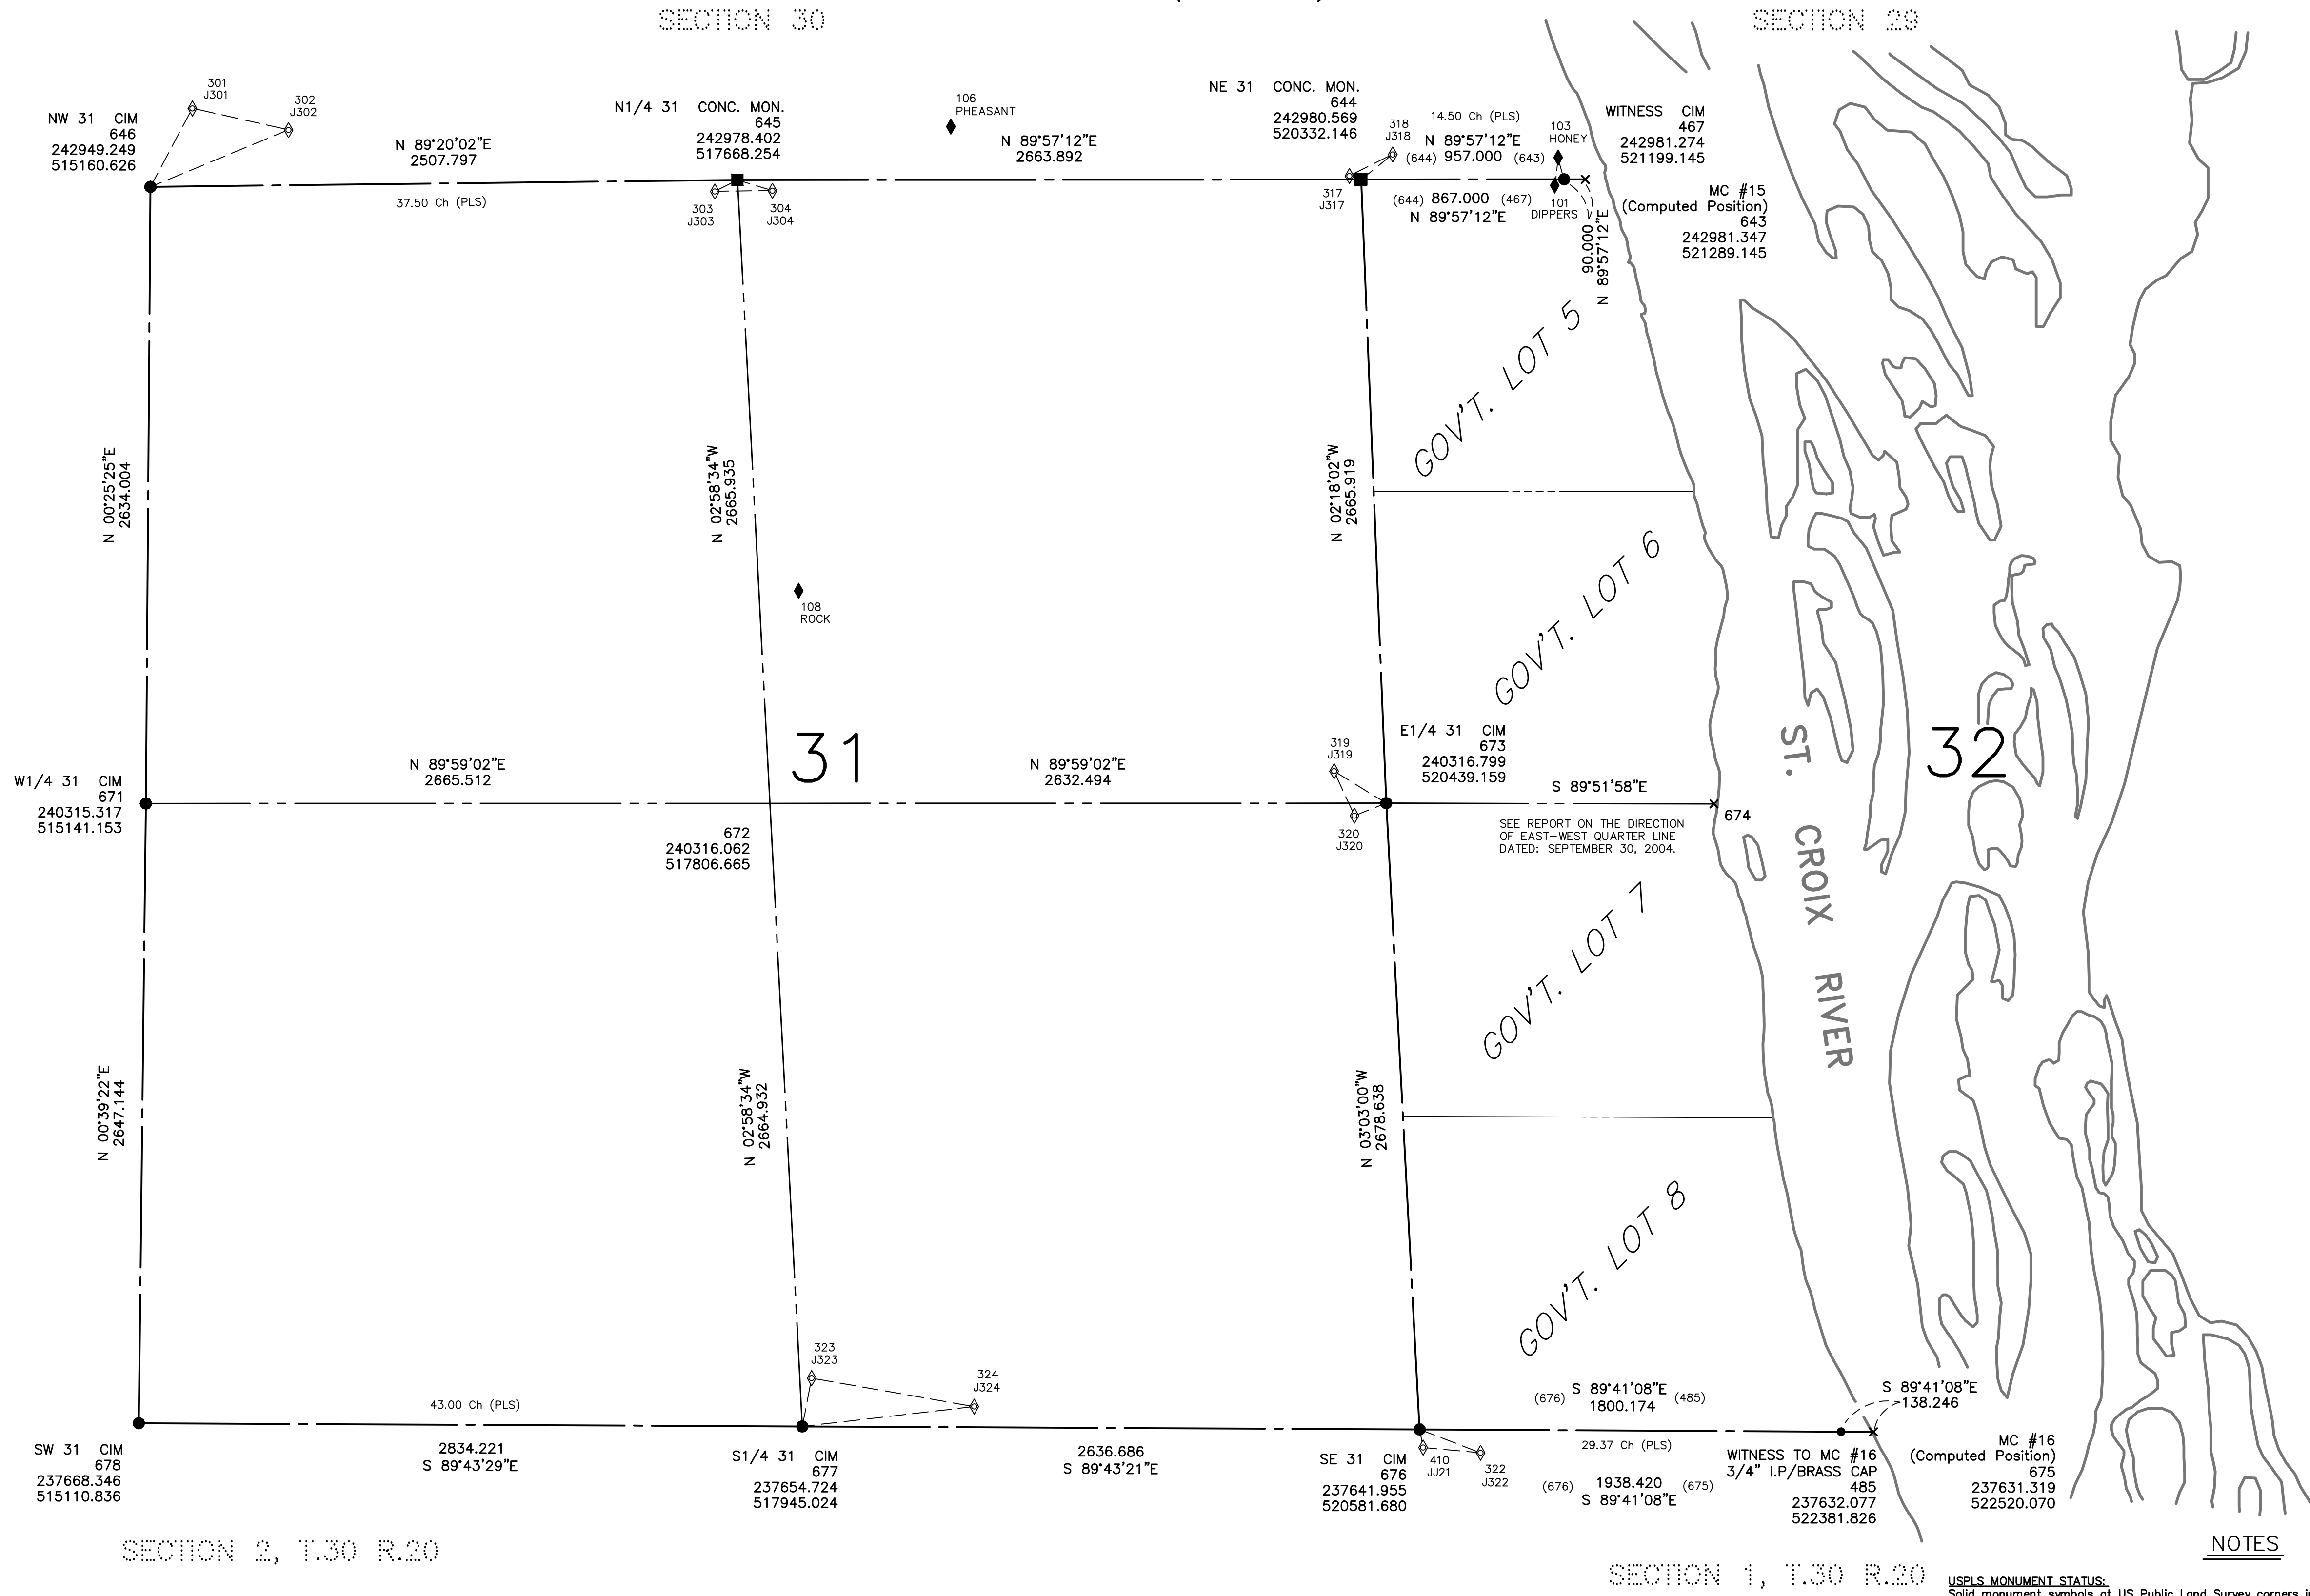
SECTION 30

SECTION 29

301
J301

302
J302

NW 31 CIM
646
242949.249
515160.626

N 89°20'02"E
2507.797

37.50 Ch (PLS)

N1/4 31 CONC. MON.
645
242978.402
517668.254

303
J303

304
J304

106
PHEASANT

N 89°57'12"E
2663.892

NE 31 CONC. MON.
644
242980.569
520332.146

318
J318

317
J317

14.50 Ch (PLS)
N 89°57'12"E
(644) 957.000 (643)

103
HONEY

WITNESS CIM
467
242981.274
521199.145

(644) 867.000 (467)
N 89°57'12"E

101
DIPPERS

90.000
N 89°57'12"E

MC #15
(Computed Position)
643
242981.347
521289.145

GOV'T. LOT 5

N 00°25'25"E
2634.004

N 02°58'34"W
2665.935

N 02°18'02"W
2665.919

GOV'T. LOT 6

108
ROCK

31

32

ST. CROIX RIVER

W1/4 31 CIM
671
240315.317
515141.153

N 89°59'02"E
2665.512

N 89°59'02"E
2632.494

319
J319

320
J320

E1/4 31 CIM
673
240316.799
520439.159

S 89°51'58"E

674

SEE REPORT ON THE DIRECTION OF EAST-WEST QUARTER LINE DATED: SEPTEMBER 30, 2004.

672
240316.062
517806.665

GOV'T. LOT 7

N 00°39'22"E
2647.144

N 02°58'34"W
2664.932

N 03°03'00"W
2678.638

GOV'T. LOT 8

323
J323

324
J324

43.00 Ch (PLS)

(676) S 89°41'08"E (485)
1800.174

S 89°41'08"E
138.246

SW 31 CIM
678
237668.346
515110.836

2834.221
S 89°43'29"E

S1/4 31 CIM
677
237654.724
517945.024

2636.686
S 89°43'21"E

SE 31 CIM
676
237641.955
520581.680

410
JJ21

322
J322

29.37 Ch (PLS)

(676) 1938.420 (675)
S 89°41'08"E

WITNESS TO MC #16
3/4" I.P/BRASS CAP
485
237632.077
522381.826

MC #16
(Computed Position)
675
237631.319
522520.070

SECTION 2, T.30 R.20

SECTION 1, T.30 R.20

NOTES

USPLS MONUMENT STATUS:
Solid monument symbols at US Public Land Survey corners i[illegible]